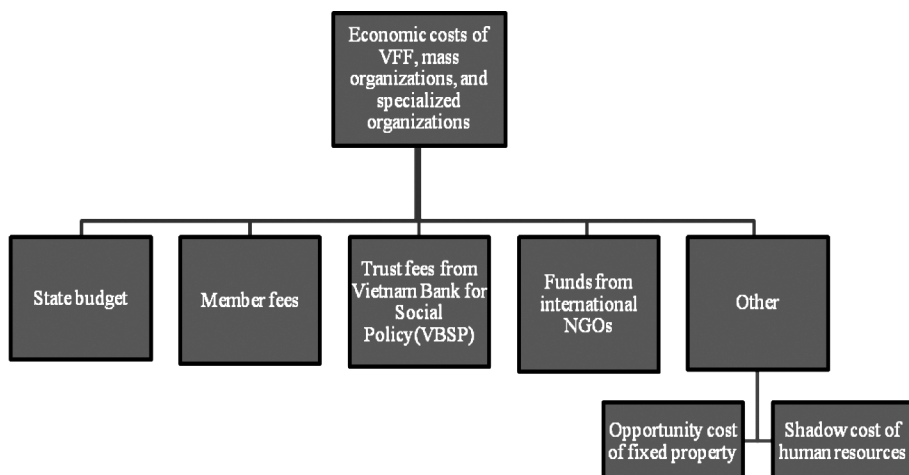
Economic costs of VFF, mass organizations, and specialized organizations

State budget

Member fees

Trust fees from Vietnam Bank for Social Policy(VBSP)

Funds from international NGOs

Other

Opportunity cost of fixed property

Shadow cost of human resources